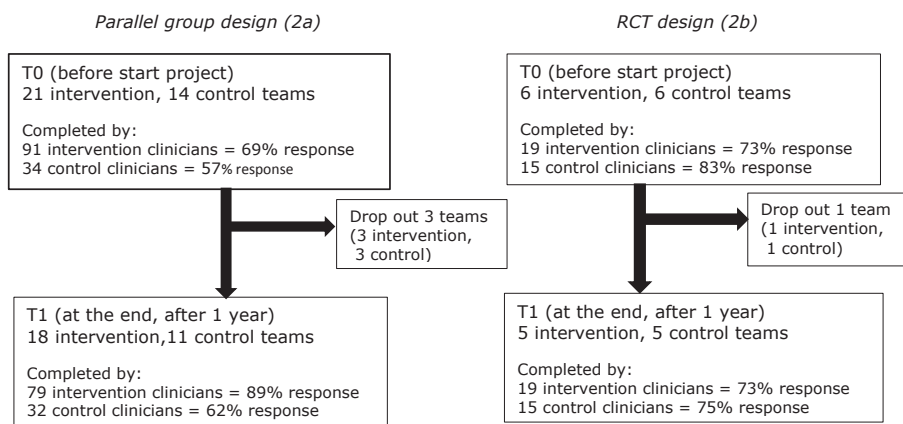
Parallel group design (2a)

T0 (before start project)
21 intervention, 14 control teams

Completed by:
91 intervention clinicians = 69% response
34 control clinicians = 57% response

Drop out 3 teams (3 intervention, 3 control)

T1 (at the end, after 1 year)
18 intervention,11 control teams

Completed by:
79 intervention clinicians = 89% response
32 control clinicians = 62% response

RCT design (2b)

T0 (before start project)
6 intervention, 6 control teams

Completed by:
19 intervention clinicians = 73% response
15 control clinicians = 83% response

Drop out 1 team (1 intervention, 1 control)

T1 (at the end, after 1 year)
5 intervention, 5 control teams

Completed by:
19 intervention clinicians = 73% response
15 control clinicians = 75% response